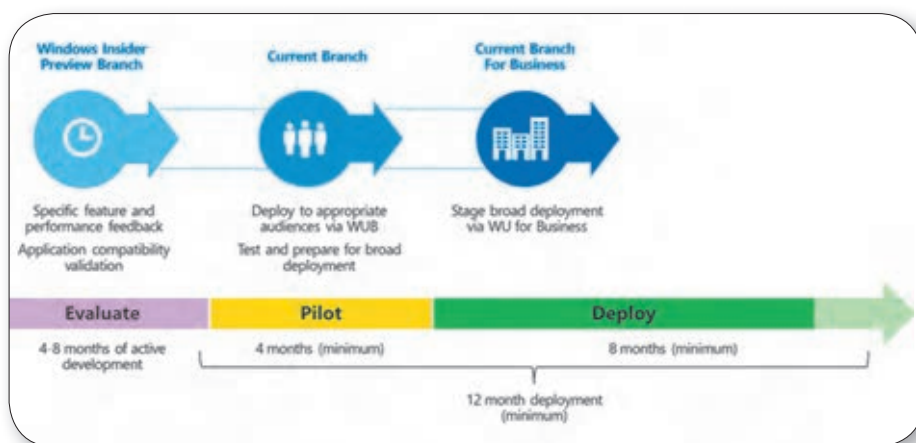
Windows Insider Preview Branch

Current Branch

Current Branch For Business

Specific feature and performance feedback

Application compatibility validation

Deploy to appropriate audiences via WUB

Test and prepare for broad deployment

Stage broad deployment via WU for Business

Evaluate

Pilot

Deploy

4-8 months of active development

4 months (minimum)

8 months (minimum)

12 month deployment (minimum)